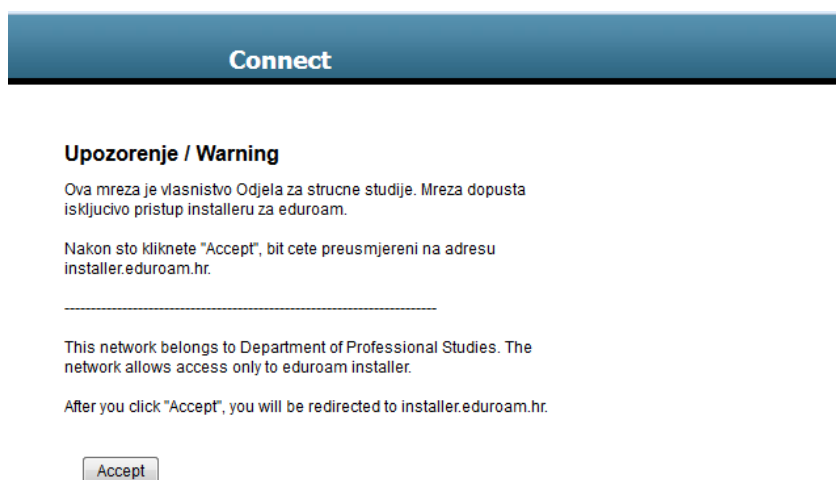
Connect

Upozorenje / Warning

Ova mreza je vlasnistvo Odjela za strucne studije. Mreza dopusta iskljucivo pristup installeru za eduroam.

Nakon sto kliknete "Accept", bit cete preusmjereni na adresu installer.eduroam.hr.

--------------------------------------------------------------------------------

This network belongs to Department of Professional Studies. The network allows access only to eduroam installer.

After you click "Accept", you will be redirected to installer.eduroam.hr.

Accept